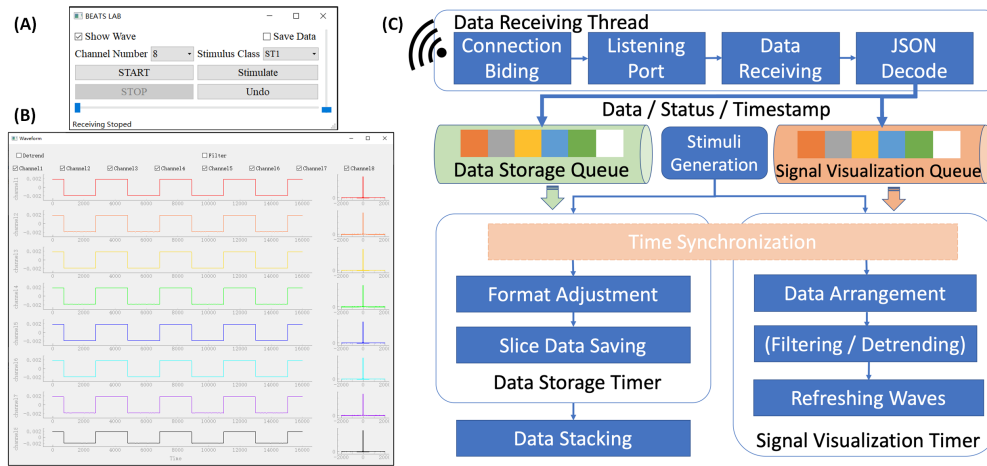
(A)

BEATS LAB

Show Wave
Save Data
Channel Number 8
Stimulus Class ST1
START
Stimulate
STOP
Undo
Receiving Stoped

(B)

Waveform

Detrend
Filter
Channel11 Channel12 Channel13 Channel14 Channel15 Channel16 Channel17 Channel18

0 2000 4000 6000 8000 10000 12000 14000 16000
Time

(C)

Data Receiving Thread
Connection Biding
Listening Port
Data Receiving
JSON Decode
Data / Status / Timestamp
Data Storage Queue
Stimuli Generation
Signal Visualization Queue
Time Synchronization
Format Adjustment
Slice Data Saving
Data Storage Timer
Data Stacking
Data Arrangement
(Filtering / Detrending)
Refreshing Waves
Signal Visualization Timer